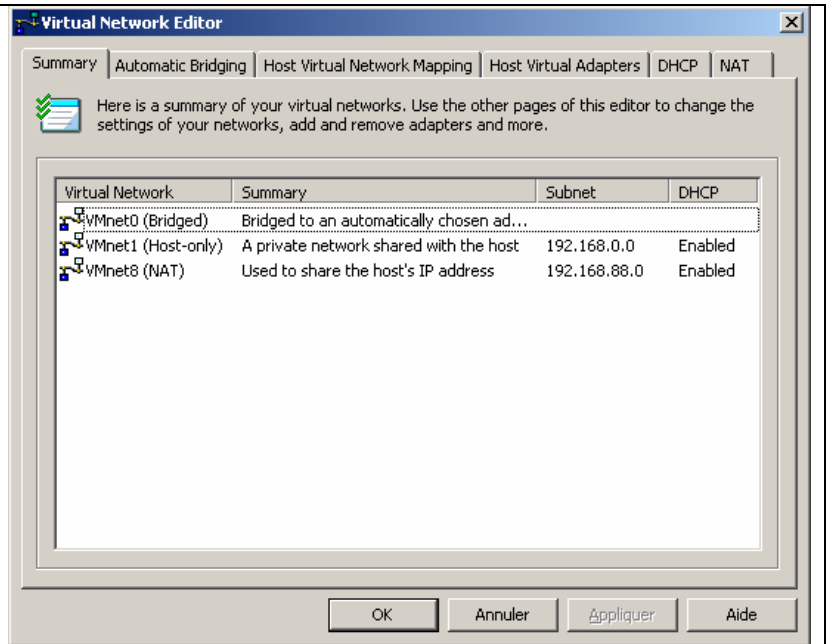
Virtual Network Editor

Summary | Automatic Bridging | Host Virtual Network Mapping | Host Virtual Adapters | DHCP | NAT

Here is a summary of your virtual networks. Use the other pages of this editor to change the settings of your networks, add and remove adapters and more.

| Virtual Network | Summary | Subnet | DHCP |
|---|---|---|---|
| VMnet0 (Bridged) | Bridged to an automatically chosen ad... | | |
| VMnet1 (Host-only) | A private network shared with the host | 192.168.0.0 | Enabled |
| VMnet8 (NAT) | Used to share the host's IP address | 192.168.88.0 | Enabled |

OK | Annuler | Appliquer | Aide